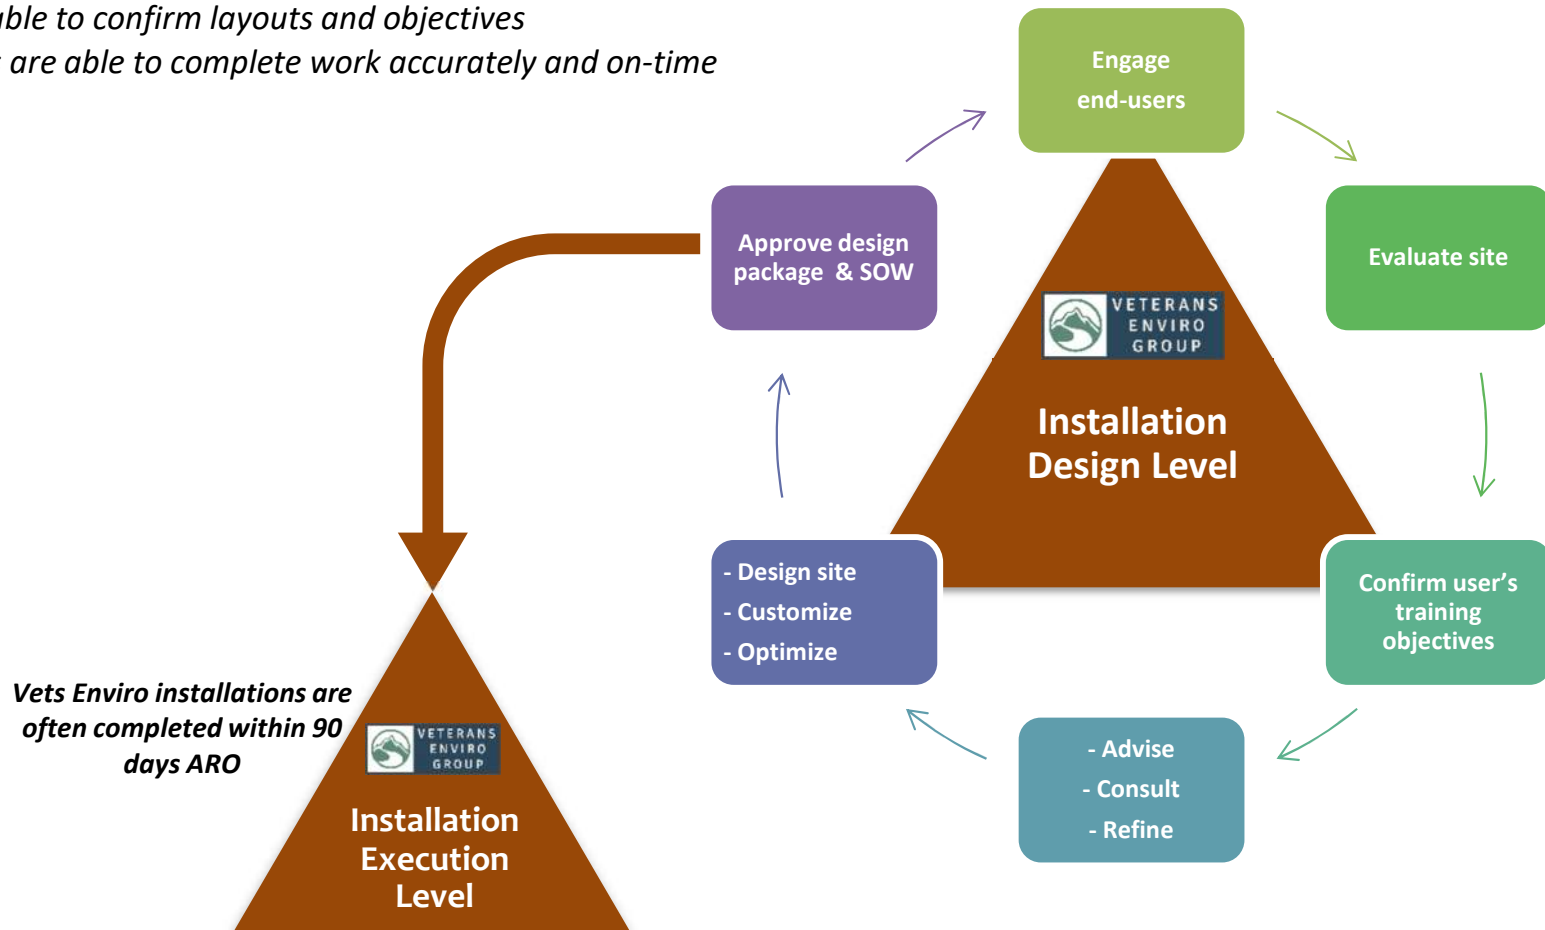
ble to confirm layouts and objectives
are able to complete work accurately and on-time

Engage end-users

Evaluate site

Confirm user's training objectives

- Advise
- Consult
- Refine

- Design site
- Customize
- Optimize

Approve design package & SOW

VETERANS ENVIRO GROUP

Installation Design Level

Vets Enviro installations are often completed within 90 days ARO

VETERANS ENVIRO GROUP

Installation Execution Level